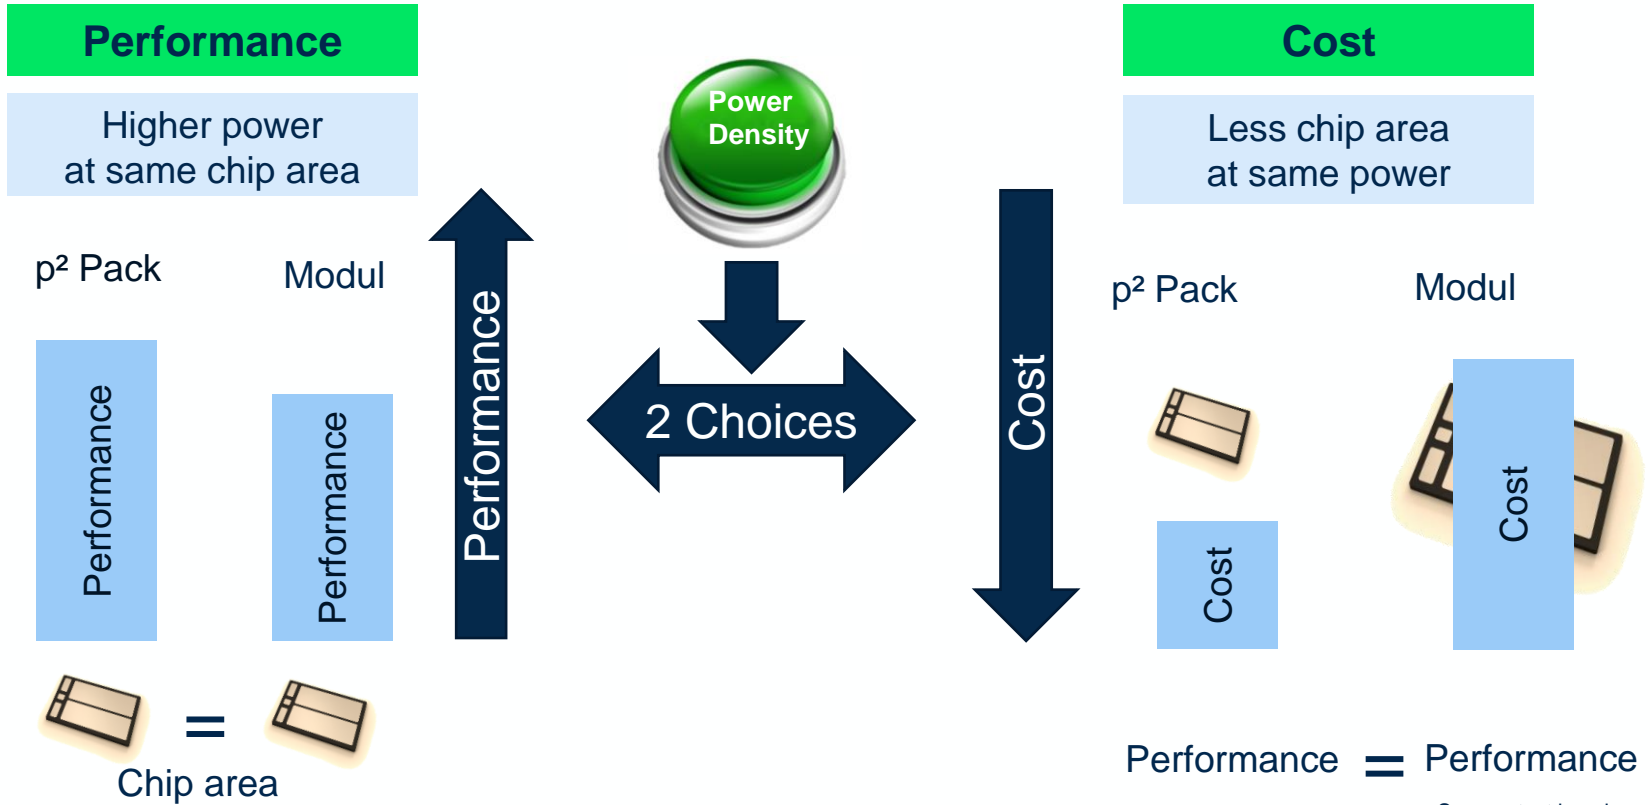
Performance

Higher power at same chip area

p² Pack

Modul

Performance

Performance

=

Chip area

Performance

Power Density

2 Choices

Cost

Cost

Less chip area at same power

p² Pack

Modul

Cost

Cost

Performance = Performance